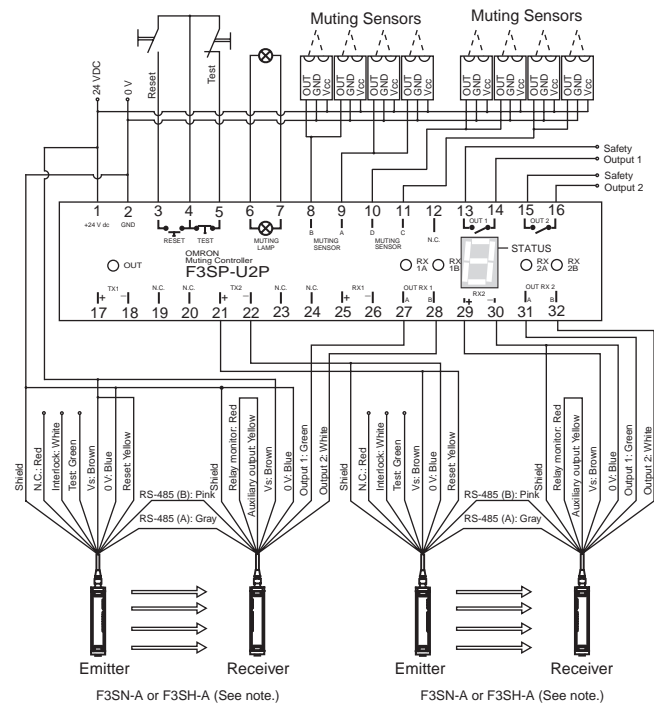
Muting Sensors

Muting Sensors

24 VDC
0 V
Reset
Test

OUT GND Vcc
OUT GND Vcc
OUT GND Vcc
OUT GND Vcc
OUT GND Vcc
OUT GND Vcc
OUT GND Vcc
OUT GND Vcc

Safety Output 1
Safety Output 2

1 +24 V dc
2 GND
3 4 5 RESET TEST
6 7 MUTING LAMP
8 B 9 A MUTING SENSOR
10 D 11 C MUTING SENSOR
12 N.C.
13 14 OUT 1
15 16 OUT 2
STATUS

OUT
OMRON
Muting Controller
F3SP-U2P
RX 1A
RX 1B
RX 2A
RX 2B
RX2

TX1 + 17 − 18
N.C. 19
N.C. 20
TX2 + 21 − 22
N.C. 23
N.C. 24
RX1 + 25 − 26
OUT RX 1 A 27 B 28
+ 29 − 30
OUT RX 2 A 31 B 32

Shield
N.C.: Red
Interlock: White
Test: Green
Vs: Brown
0 V: Blue
Reset: Yellow
RS-485 (B): Pink
RS-485 (A): Gray
Shield
Relay monitor: Red
Auxiliary output: Yellow
Vs: Brown
0 V: Blue
Output 1: Green
Output 2: White

Shield
N.C.: Red
Interlock: White
Test: Green
Vs: Brown
0 V: Blue
Reset: Yellow
RS-485 (B): Pink
RS-485 (A): Gray
Shield
Relay monitor: Red
Auxiliary output: Yellow
Vs: Brown
0 V: Blue
Output 1: Green
Output 2: White

Emitter
Receiver
Emitter
Receiver

F3SN-A or F3SH-A (See note.)
F3SN-A or F3SH-A (See note.)